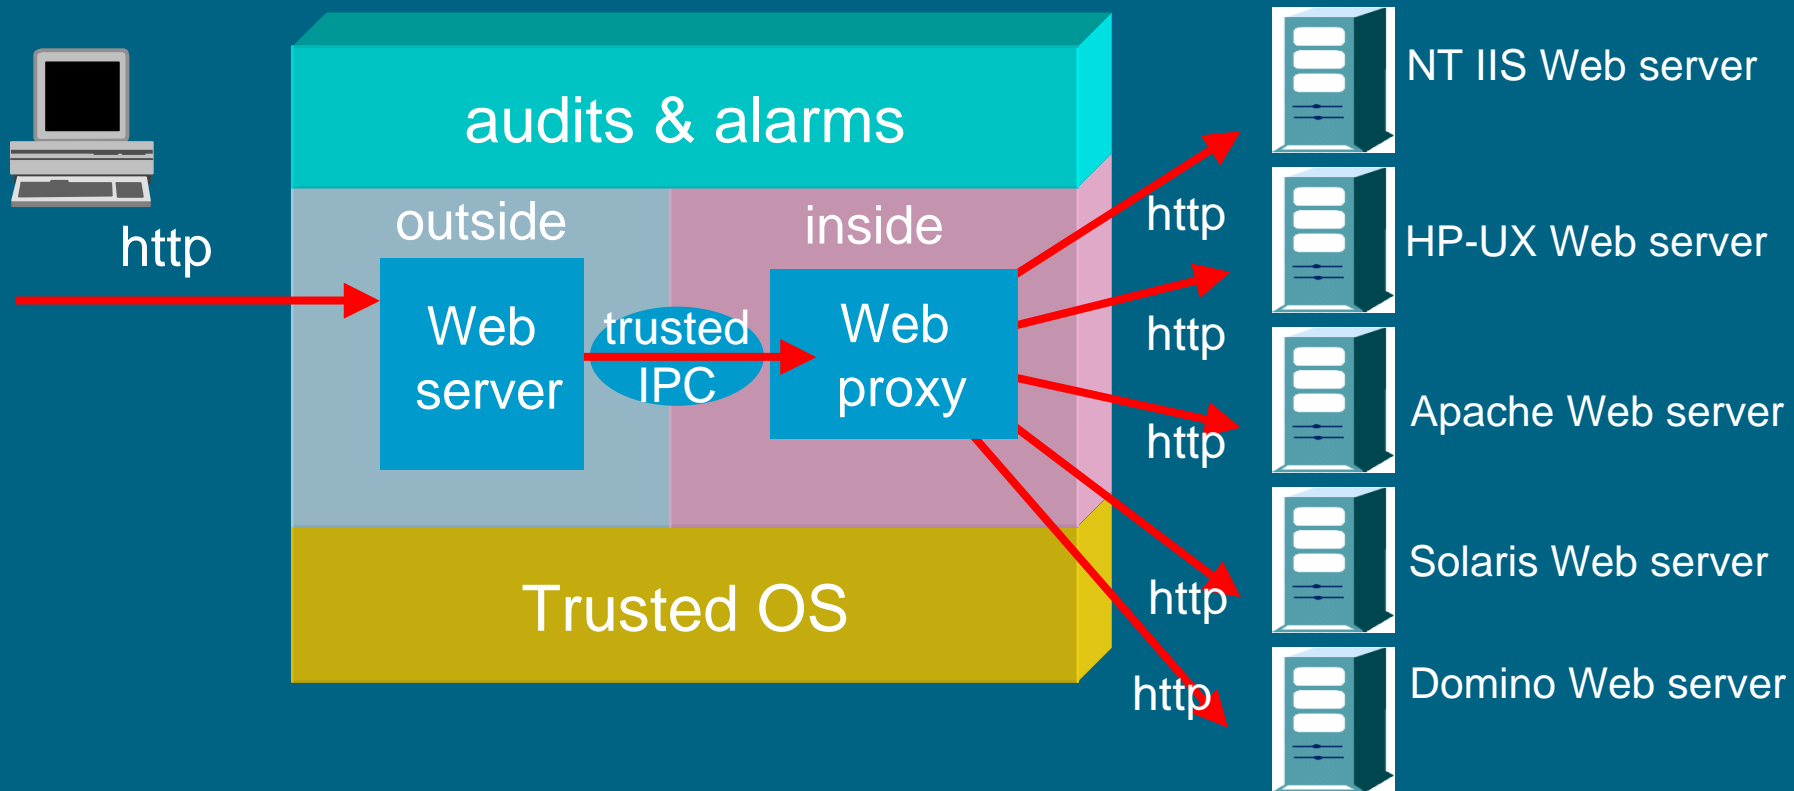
http

audits & alarms

outside

inside

Web server

trusted IPC

Web proxy

Trusted OS

http

http

http

http

http

NT IIS Web server

HP-UX Web server

Apache Web server

Solaris Web server

Domino Web server